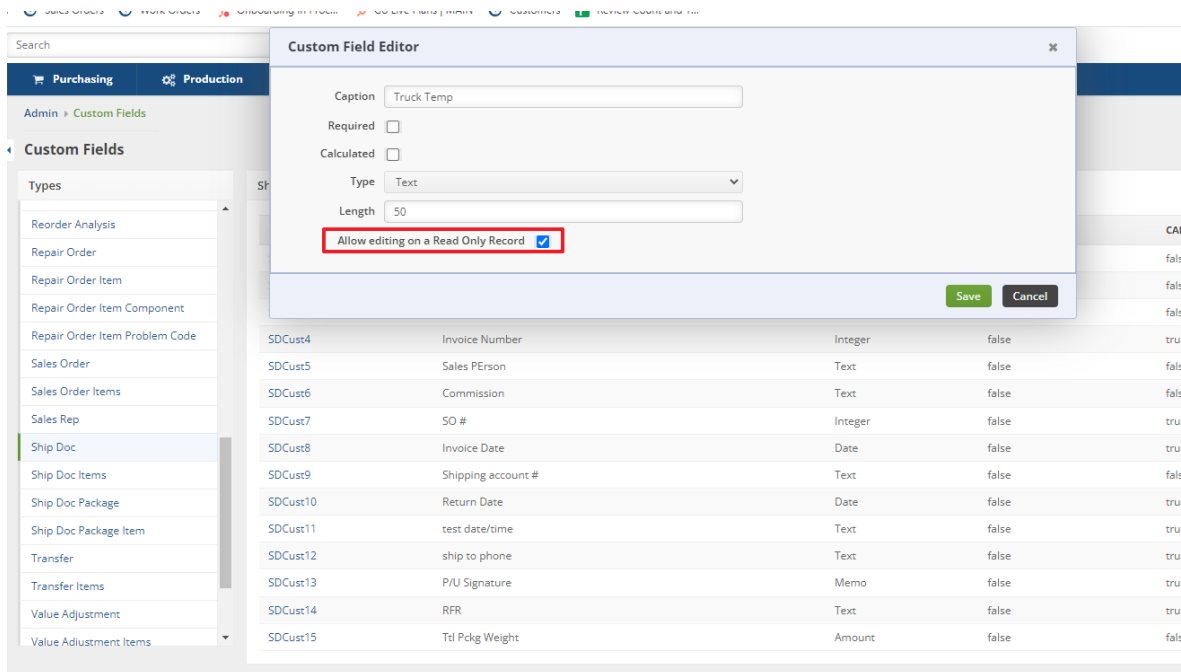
Search

Purchasing Production

Admin › Custom Fields

Custom Fields

Types

Reorder Analysis
Repair Order
Repair Order Item
Repair Order Item Component
Repair Order Item Problem Code
Sales Order
Sales Order Items
Sales Rep
Ship Doc
Ship Doc Items
Ship Doc Package
Ship Doc Package Item
Transfer
Transfer Items
Value Adjustment
Value Adjustment Items

Custom Field Editor

Caption Truck Temp
Required
Calculated
Type Text
Length 50
Allow editing on a Read Only Record

Save Cancel

| | | | | CA |
|---|---|---|---|---|
| | | | | fals |
| | | | | fals |
| | | | | fals |
| SDCust4 | Invoice Number | Integer | false | tru |
| SDCust5 | Sales PErson | Text | false | fals |
| SDCust6 | Commission | Text | false | fals |
| SDCust7 | SO # | Integer | false | tru |
| SDCust8 | Invoice Date | Date | false | tru |
| SDCust9 | Shipping account # | Text | false | fals |
| SDCust10 | Return Date | Date | false | tru |
| SDCust11 | test date/time | Text | false | tru |
| SDCust12 | ship to phone | Text | false | tru |
| SDCust13 | P/U Signature | Memo | false | tru |
| SDCust14 | RFR | Text | false | tru |
| SDCust15 | Ttl Pckg Weight | Amount | false | fals |